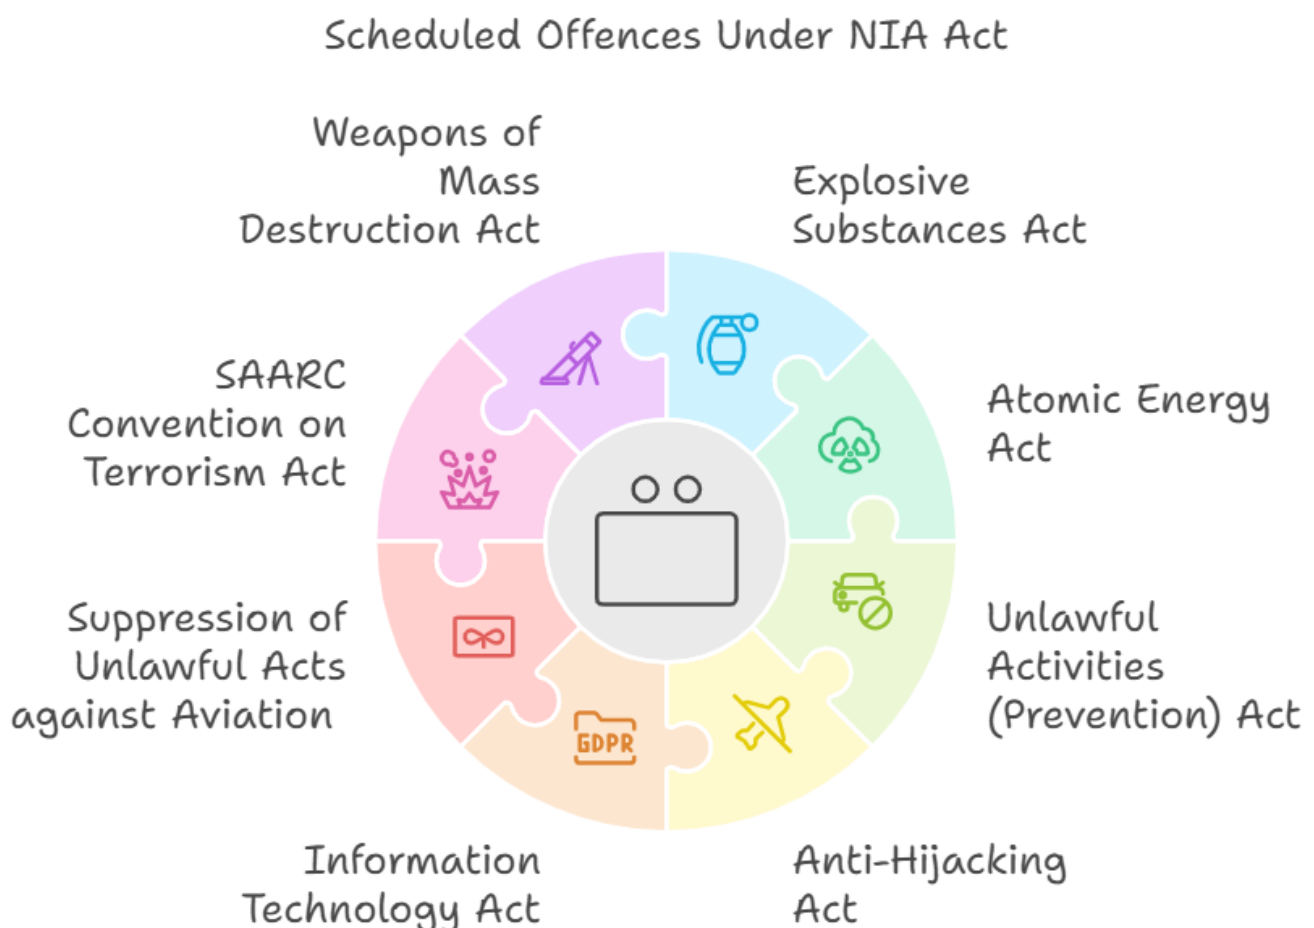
Scheduled Offences Under NIA Act

Weapons of Mass Destruction Act

Explosive Substances Act

SAARC Convention on Terrorism Act

Atomic Energy Act

Suppression of Unlawful Acts against Aviation

Unlawful Activities (Prevention) Act

GDPR

Information Technology Act

Anti-Hijacking Act